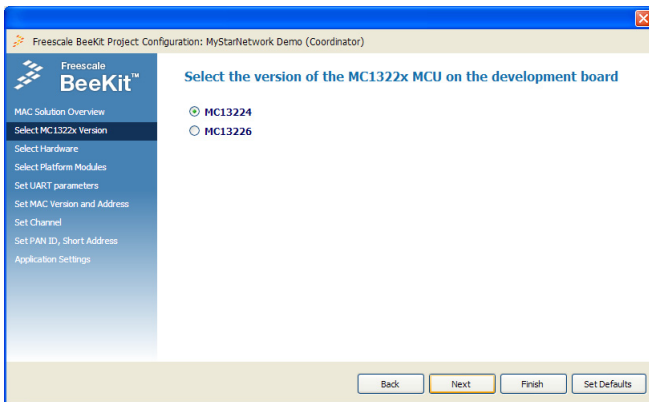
Freescale BeeKit Project Configuration: MyStarNetwork Demo (Coordinator)

Freescale BeeKit™

MAC Solution Overview
Select MC1322x Version
Select Hardware
Select Platform Modules
Set UART parameters
Set MAC Version and Address
Set Channel
Set PAN ID, Short Address
Application Settings

Select the version of the MC1322x MCU on the development board

MC13224
MC13226

Back
Next
Finish
Set Defaults